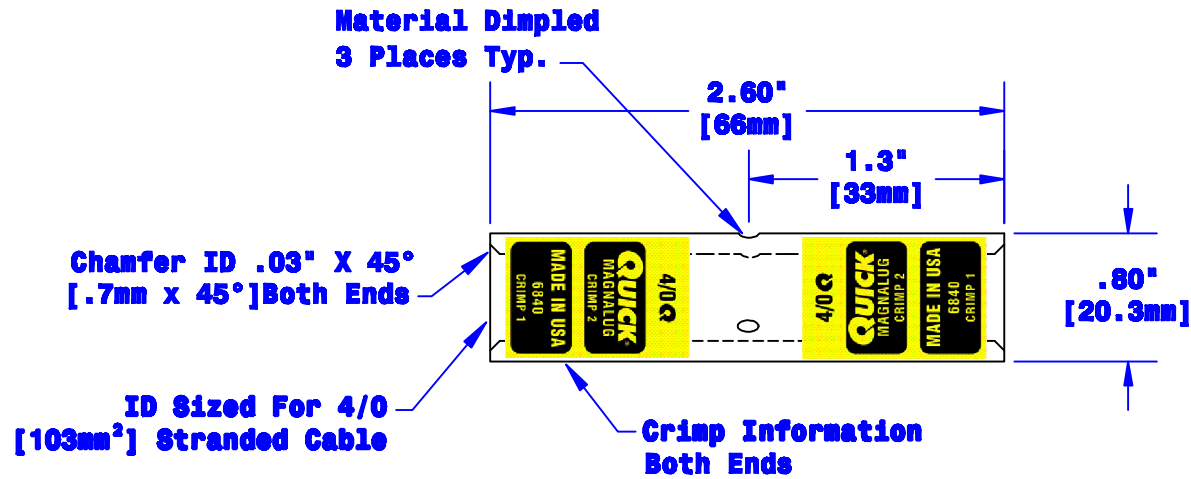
Material Dimpled
3 Places Typ.

2.60"
[66mm]

1.3"
[33mm]

Chamfer ID .03" X 45°
[.7mm x 45°]Both Ends

MADE IN USA
6840
CRIMP 1

QUICK
MAGNALUG
CRIMP 2

4/0Q

4/0Q

QUICK
MAGNALUG
CRIMP 2

MADE IN USA
6840
CRIMP 1

.80"
[20.3mm]

ID Sized For 4/0
[103mm$^2$] Stranded Cable

Crimp Information
Both Ends